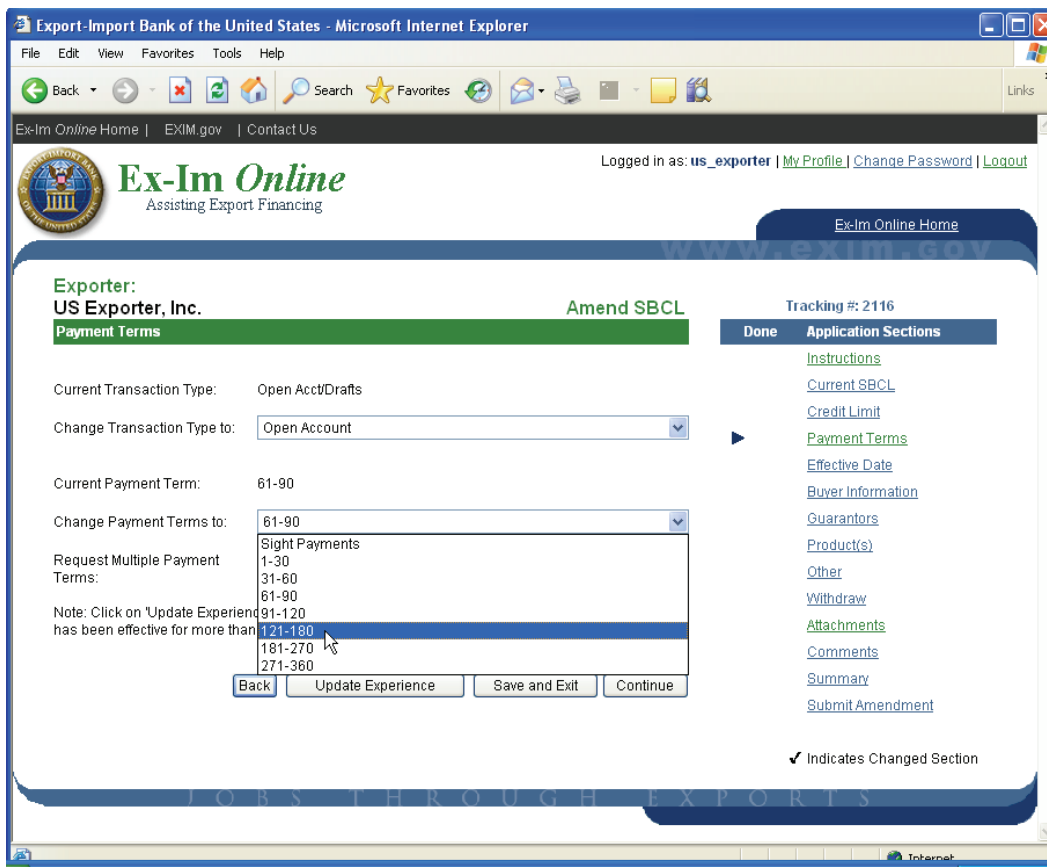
Export-Import Bank of the United States - Microsoft Internet Explorer

File Edit View Favorites Tools Help

Back Search Favorites Links

Ex-Im Online Home | EXIM.gov | Contact Us

Ex-Im Online
Assisting Export Financing

Logged in as: us_exporter | My Profile | Change Password | Logout

Ex-Im Online Home

WWW.EXIM.GOV

Exporter:
US Exporter, Inc.

Amend SBCL

Tracking #: 2116

Payment Terms

| Done | Application Sections |
|---|---|
| | Instructions |
| | Current SBCL |
| | Credit Limit |
| ▶ | Payment Terms |
| | Effective Date |
| | Buyer Information |
| | Guarantors |
| | Product(s) |
| | Other |
| | Withdraw |
| | Attachments |
| | Comments |
| | Summary |
| | Submit Amendment |

Current Transaction Type: Open Acct/Drafts

Change Transaction Type to: Open Account

Current Payment Term: 61-90

Change Payment Terms to: 61-90

Sight Payments
1-30
31-60
61-90
91-120
121-180
181-270
271-360

Request Multiple Payment Terms:

Note: Click on 'Update Experienc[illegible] has been effective for more than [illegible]

Back Update Experience Save and Exit Continue

✔ Indicates Changed Section

JOBS THROUGH EXPORTS

Internet